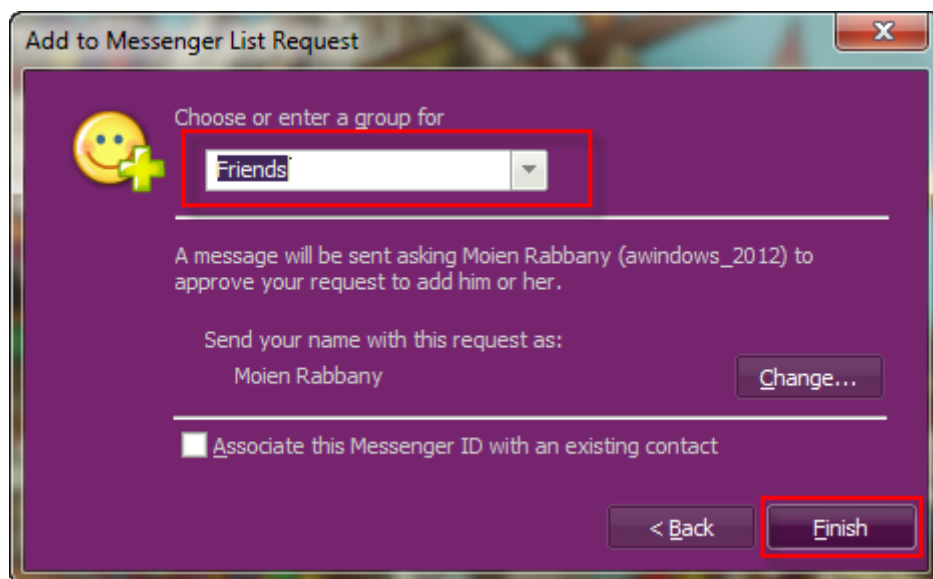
Add to Messenger List Request

Choose or enter a group for

Friends

A message will be sent asking Moien Rabbany (awindows_2012) to approve your request to add him or her.

Send your name with this request as:

Moien Rabbany

Change...

Associate this Messenger ID with an existing contact

< Back

Finish